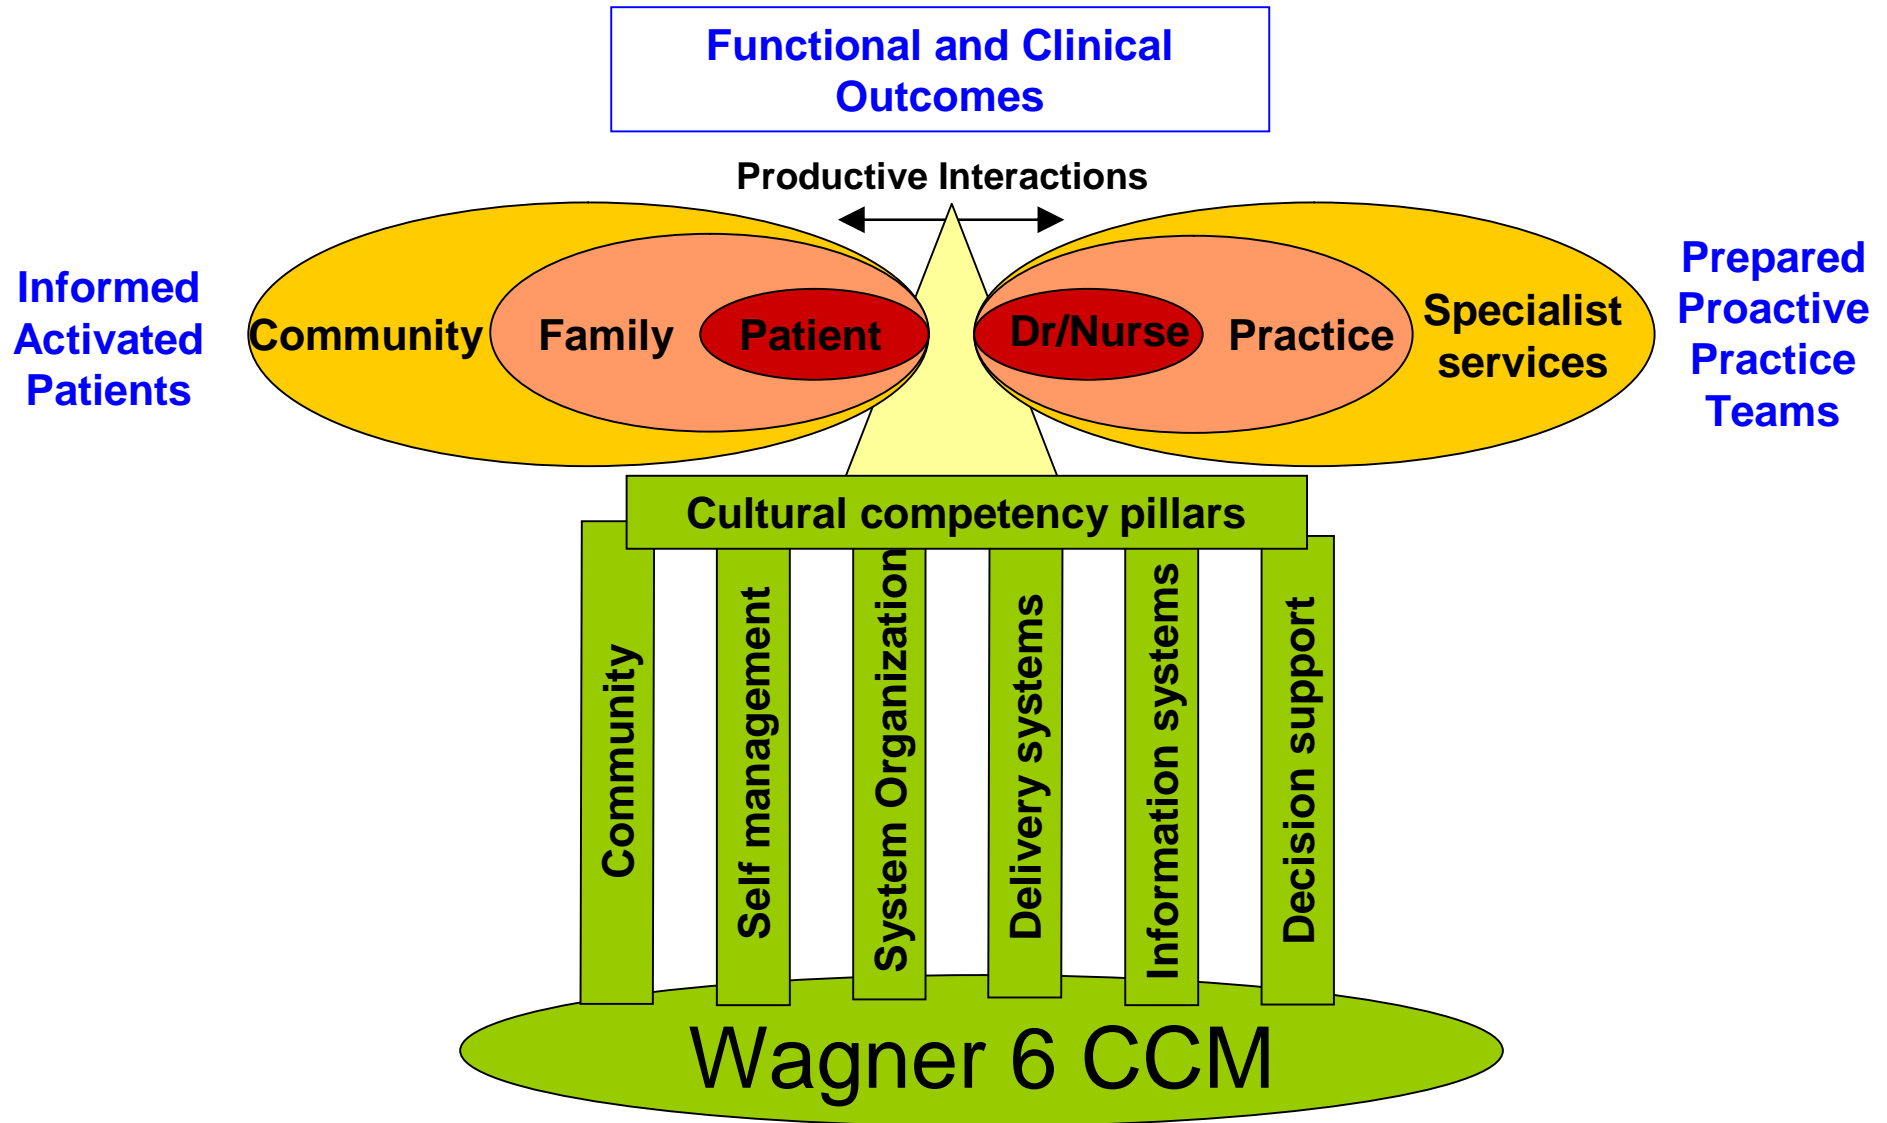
Functional and Clinical Outcomes

Productive Interactions

Informed Activated Patients

Community

Family

Patient

Dr/Nurse

Practice

Specialist services

Prepared Proactive Practice Teams

Cultural competency pillars

Community

Self management

System Organization

Delivery systems

Information systems

Decision support

Wagner 6 CCM